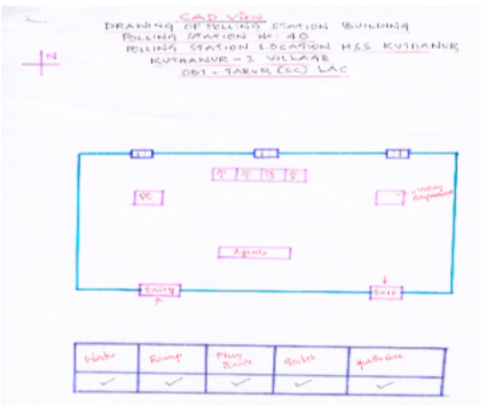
CAD VIEW
DRAWING OF POLLING STATION BUILDING
POLLING STATION No: 40
POLLING STATION LOCATION HSS KUTHANUR
KUTHANUR - I VILLAGE
057 - TARUR (SC) LAC

N

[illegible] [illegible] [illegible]

PO P1 P2 P3

PC

Voting Compartment

Agents

Entry

Exit

| Water | Ramp | Plug Point | Toilet | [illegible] |
|---|---|---|---|---|
| ✓ | ✓ | ✓ | ✓ | ✓ |